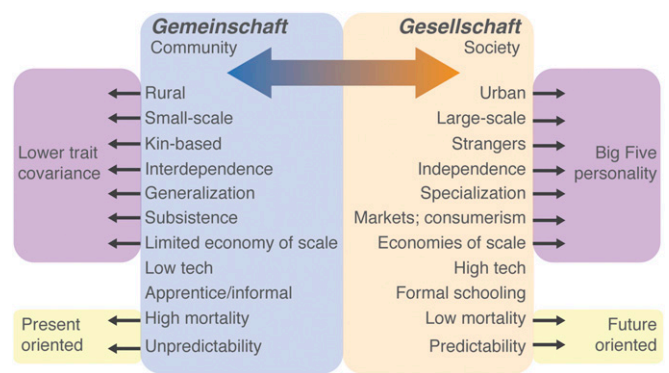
Gemeinschaft
Community

Gesellschaft
Society

Lower trait covariance

Rural
Small-scale
Kin-based
Interdependence
Generalization
Subsistence
Limited economy of scale
Low tech
Apprentice/informal
High mortality
Unpredictability

Urban
Large-scale
Strangers
Independence
Specialization
Markets; consumerism
Economies of scale
High tech
Formal schooling
Low mortality
Predictability

Big Five personality

Present oriented

Future oriented